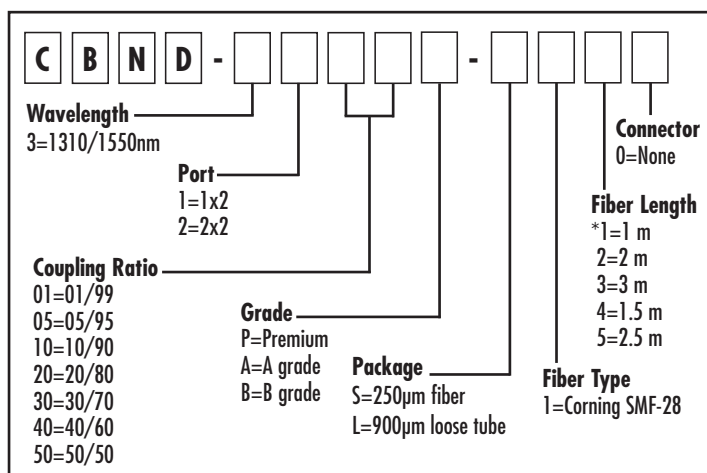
C B N D - [ ] [ ] [ ] [ ] - [ ] [ ] [ ] [ ]

Wavelength
3=1310/1550nm

Port
1=1x2
2=2x2

Coupling Ratio
01=01/99
05=05/95
10=10/90
20=20/80
30=30/70
40=40/60
50=50/50

Grade
P=Premium
A=A grade
B=B grade

Package
S=250μm fiber
L=900μm loose tube

Fiber Type
1=Corning SMF-28

Fiber Length
*1=1 m
2=2 m
3=3 m
4=1.5 m
5=2.5 m

Connector
0=None